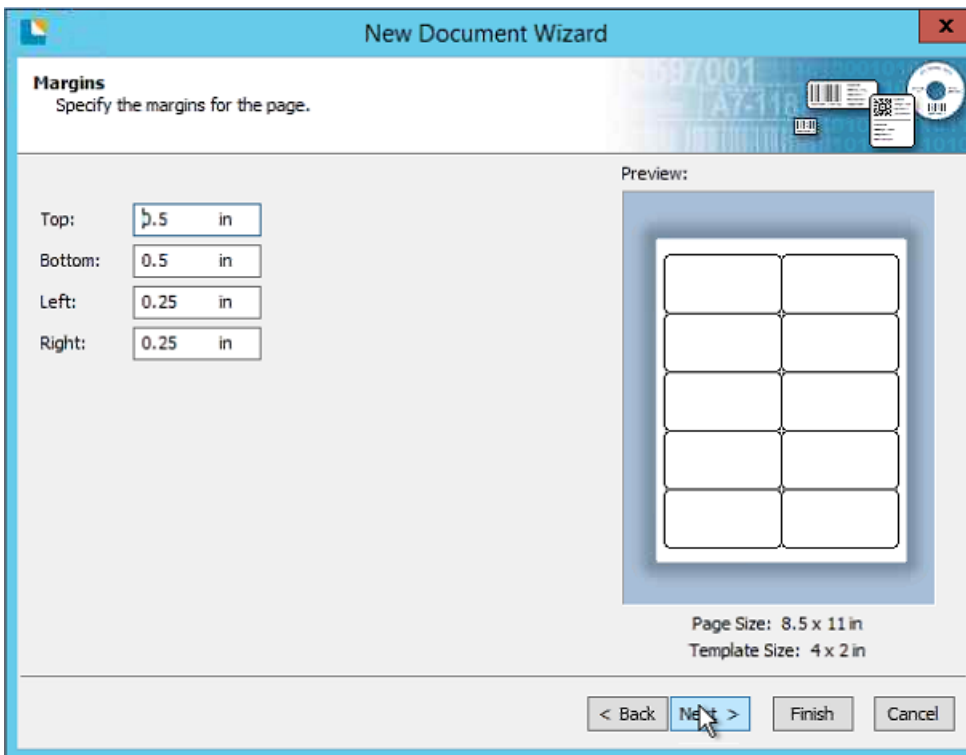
New Document Wizard

x

Margins
Specify the margins for the page.

597001
A7-118

Preview:

Top: 0.5 in
Bottom: 0.5 in
Left: 0.25 in
Right: 0.25 in

Page Size: 8.5 x 11 in
Template Size: 4 x 2 in

< Back Next > Finish Cancel